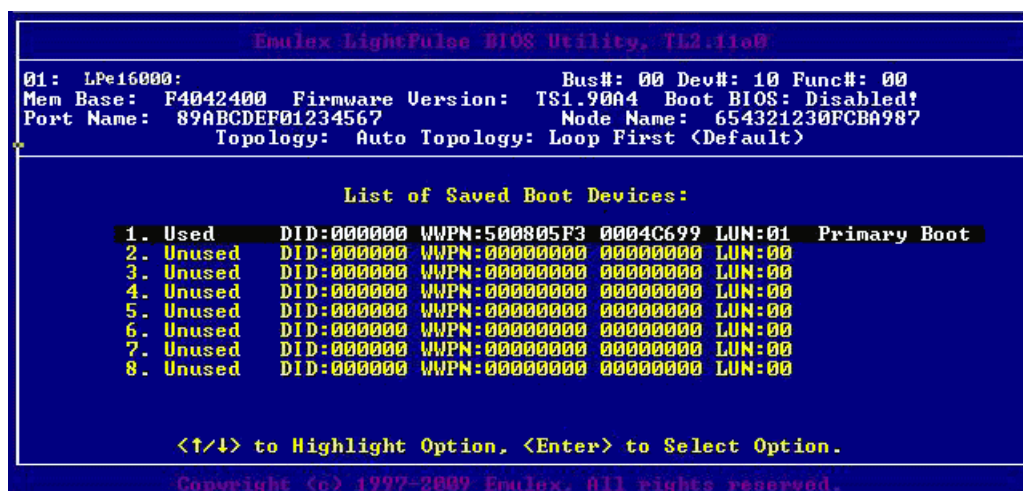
Emulex LightPulse BIOS Utility, TL2.11a0

01: LPe16000: Bus#: 00 Dev#: 10 Func#: 00
Mem Base: F4042400 Firmware Version: TS1.90A4 Boot BIOS: Disabled!
Port Name: 89ABCDEF01234567 Node Name: 654321230FCBA987
Topology: Auto Topology: Loop First (Default)

List of Saved Boot Devices:

1. Used DID:000000 WWPN:500805F3 0004C699 LUN:01 Primary Boot
2. Unused DID:000000 WWPN:00000000 00000000 LUN:00
3. Unused DID:000000 WWPN:00000000 00000000 LUN:00
4. Unused DID:000000 WWPN:00000000 00000000 LUN:00
5. Unused DID:000000 WWPN:00000000 00000000 LUN:00
6. Unused DID:000000 WWPN:00000000 00000000 LUN:00
7. Unused DID:000000 WWPN:00000000 00000000 LUN:00
8. Unused DID:000000 WWPN:00000000 00000000 LUN:00

<↑/↓> to Highlight Option, <Enter> to Select Option.

Copyright (c) 1997-2009 Emulex. All rights reserved.